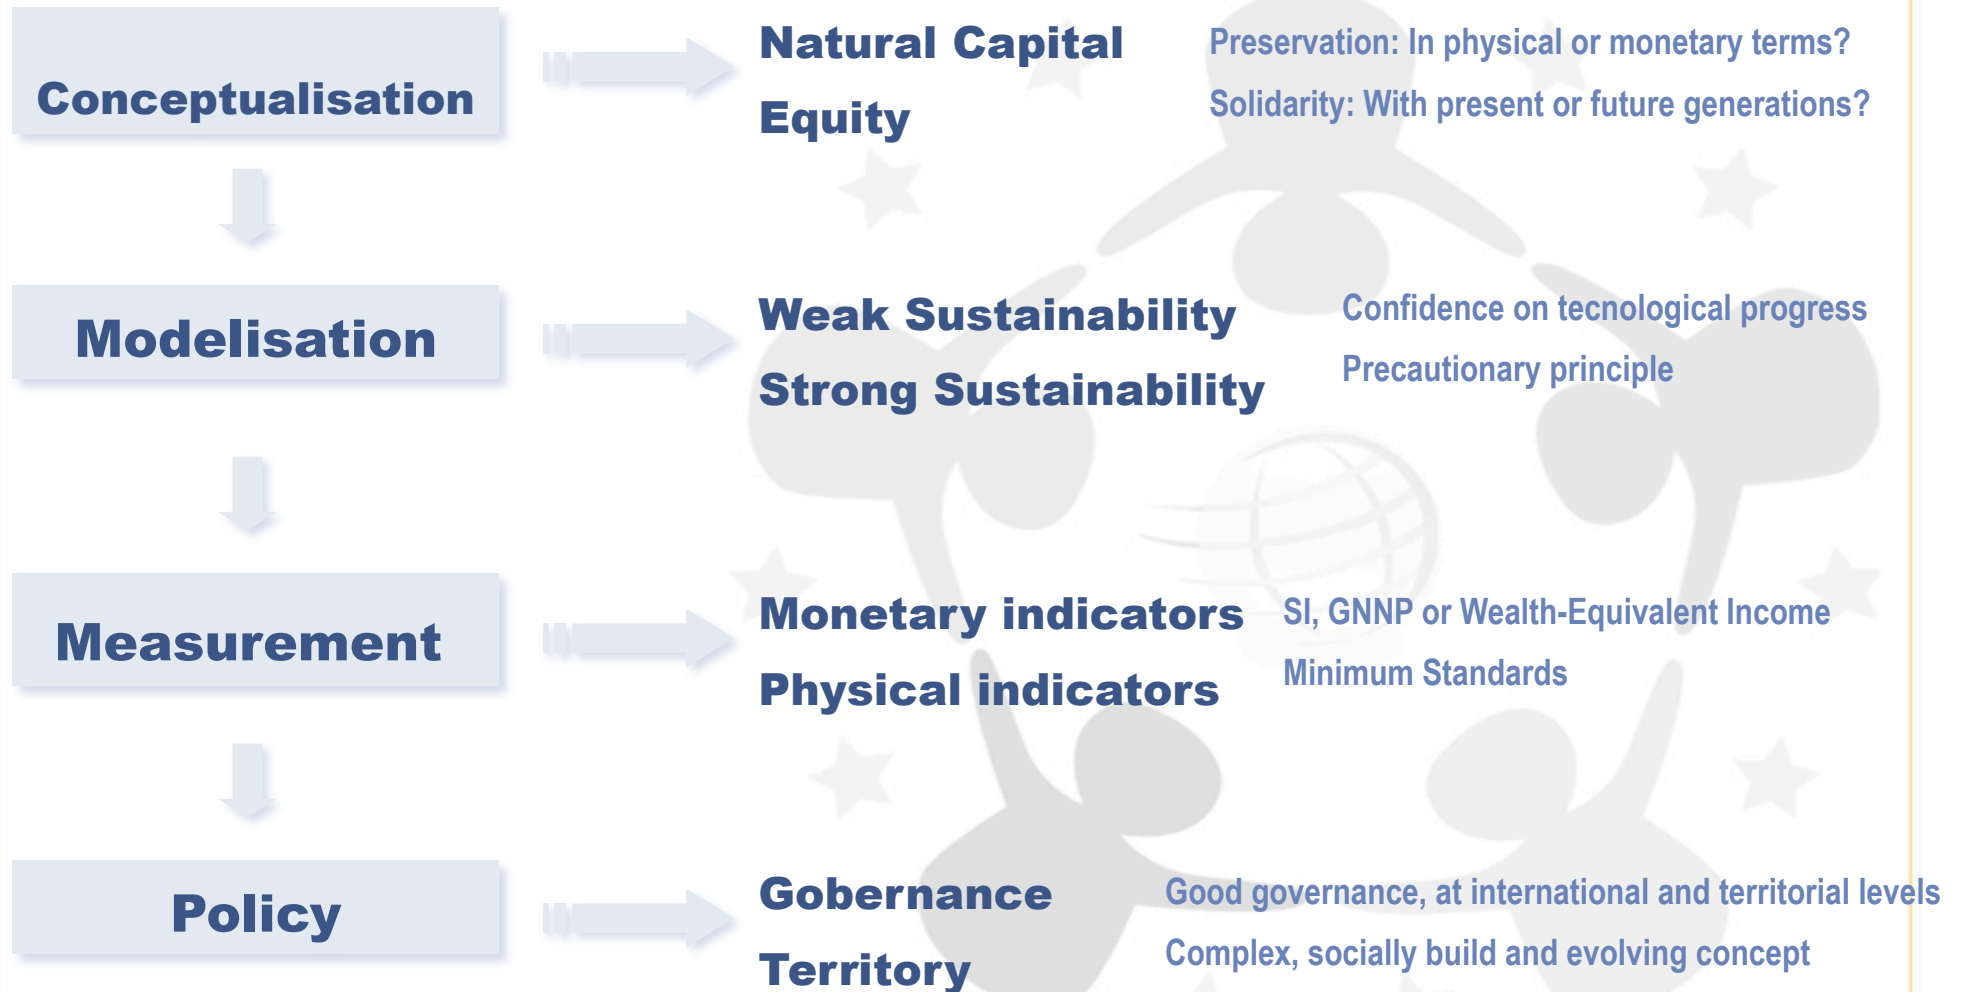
Conceptualisation

Natural Capital

Equity

Preservation: In physical or monetary terms?

Solidarity: With present or future generations?

Modelisation

Weak Sustainability

Strong Sustainability

Confidence on tecnological progress

Precautionary principle

Measurement

Monetary indicators

Physical indicators

SI, GNNP or Wealth-Equivalent Income

Minimum Standards

Policy

Gobernance

Territory

Good governance, at international and territorial levels

Complex, socially build and evolving concept